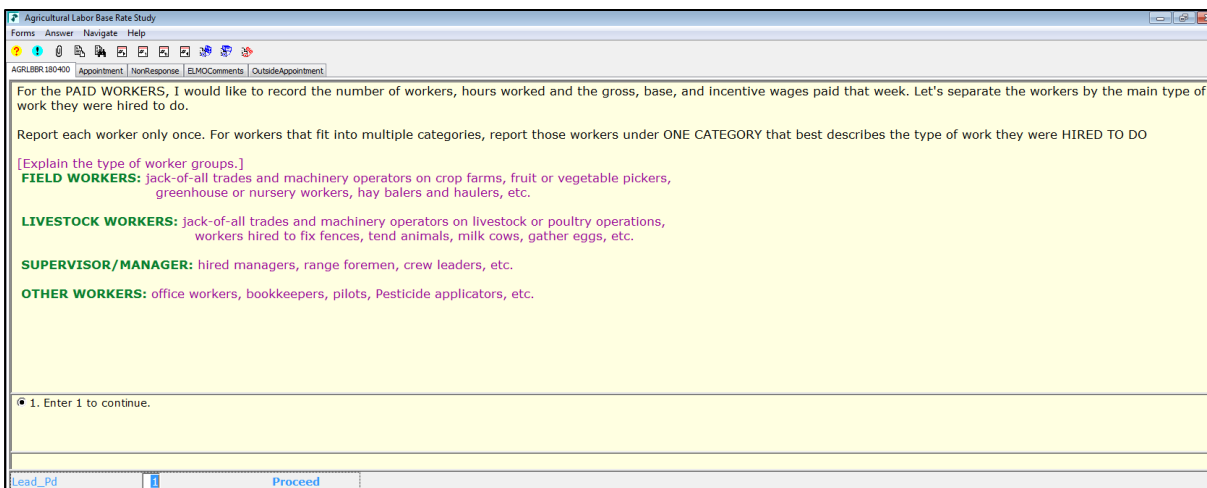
Agricultural Labor Base Rate Study

Forms Answer Navigate Help

AGRLBBR.180400 | Appointment | NonResponse | ELMOComments | OutsideAppointment

For the PAID WORKERS, I would like to record the number of workers, hours worked and the gross, base, and incentive wages paid that week. Let's separate the workers by the main type of work they were hired to do.

Report each worker only once. For workers that fit into multiple categories, report those workers under ONE CATEGORY that best describes the type of work they were HIRED TO DO

[Explain the type of worker groups.]
FIELD WORKERS: jack-of-all trades and machinery operators on crop farms, fruit or vegetable pickers, greenhouse or nursery workers, hay balers and haulers, etc.

LIVESTOCK WORKERS: jack-of-all trades and machinery operators on livestock or poultry operations, workers hired to fix fences, tend animals, milk cows, gather eggs, etc.

SUPERVISOR/MANAGER: hired managers, range foremen, crew leaders, etc.

OTHER WORKERS: office workers, bookkeepers, pilots, Pesticide applicators, etc.

1. Enter 1 to continue.

Lead_Pd | 1 | Proceed